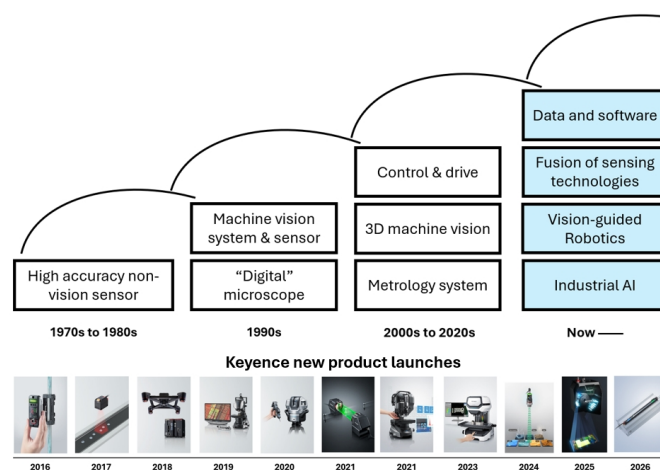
Data and software

Fusion of sensing technologies

Vision-guided Robotics

Industrial AI

Control & drive

3D machine vision

Metrology system

Machine vision system & sensor

"Digital" microscope

High accuracy non-vision sensor

1970s to 1980s

1990s

2000s to 2020s

Now ——

Keyence new product launches

2016

2017

2018

2019

2020

2021

2021

2023

2024

2025

2026